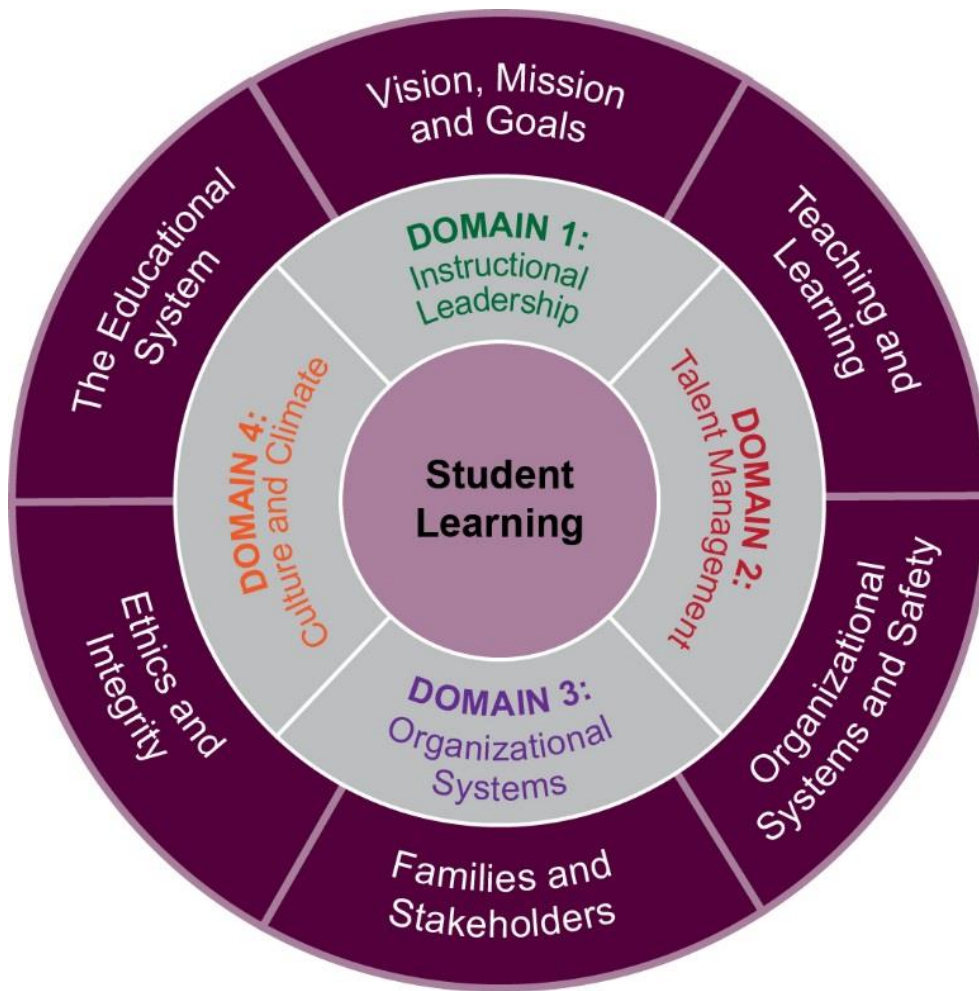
Vision, Mission and Goals

Teaching and Learning

Organizational Systems and Safety

Families and Stakeholders

Ethics and Integrity

The Educational System

DOMAIN 1: Instructional Leadership

DOMAIN 2: Talent Management

DOMAIN 3: Organizational Systems

DOMAIN 4: Culture and Climate

Student Learning